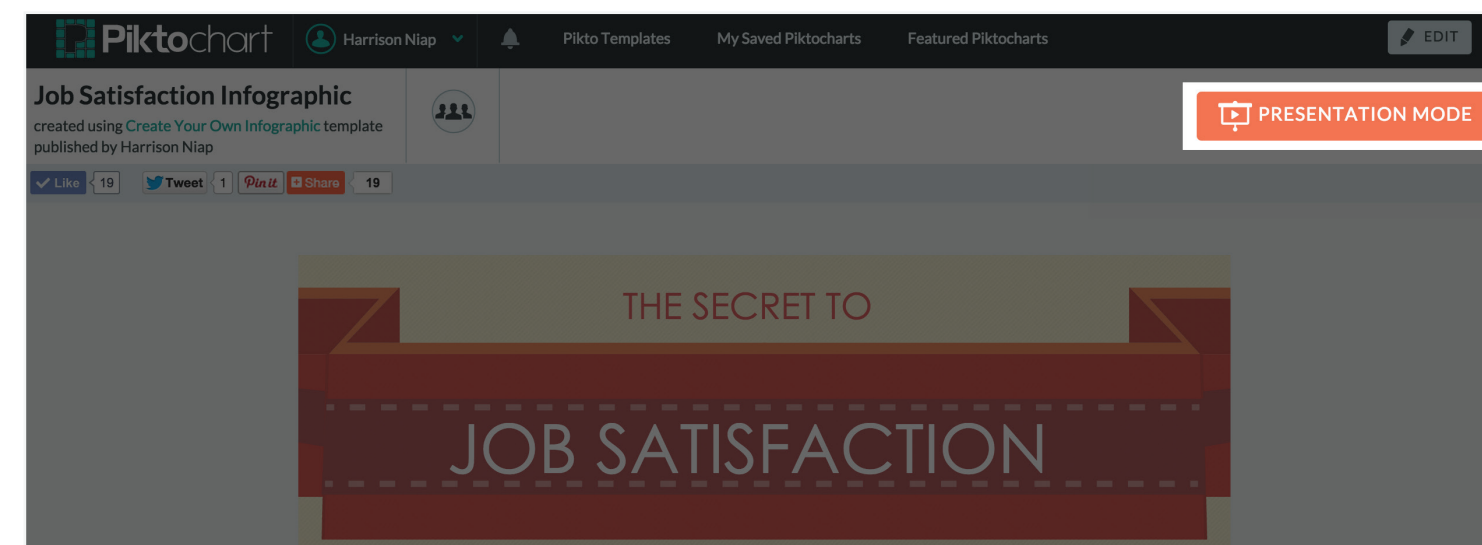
Piktochart

Harrison Niap

Pikto Templates

My Saved Piktocharts

Featured Piktocharts

EDIT

Job Satisfaction Infographic

created using Create Your Own Infographic template published by Harrison Niap

PRESENTATION MODE

Like 19

Tweet 1

Pin it

Share 19

THE SECRET TO

JOB SATISFACTION